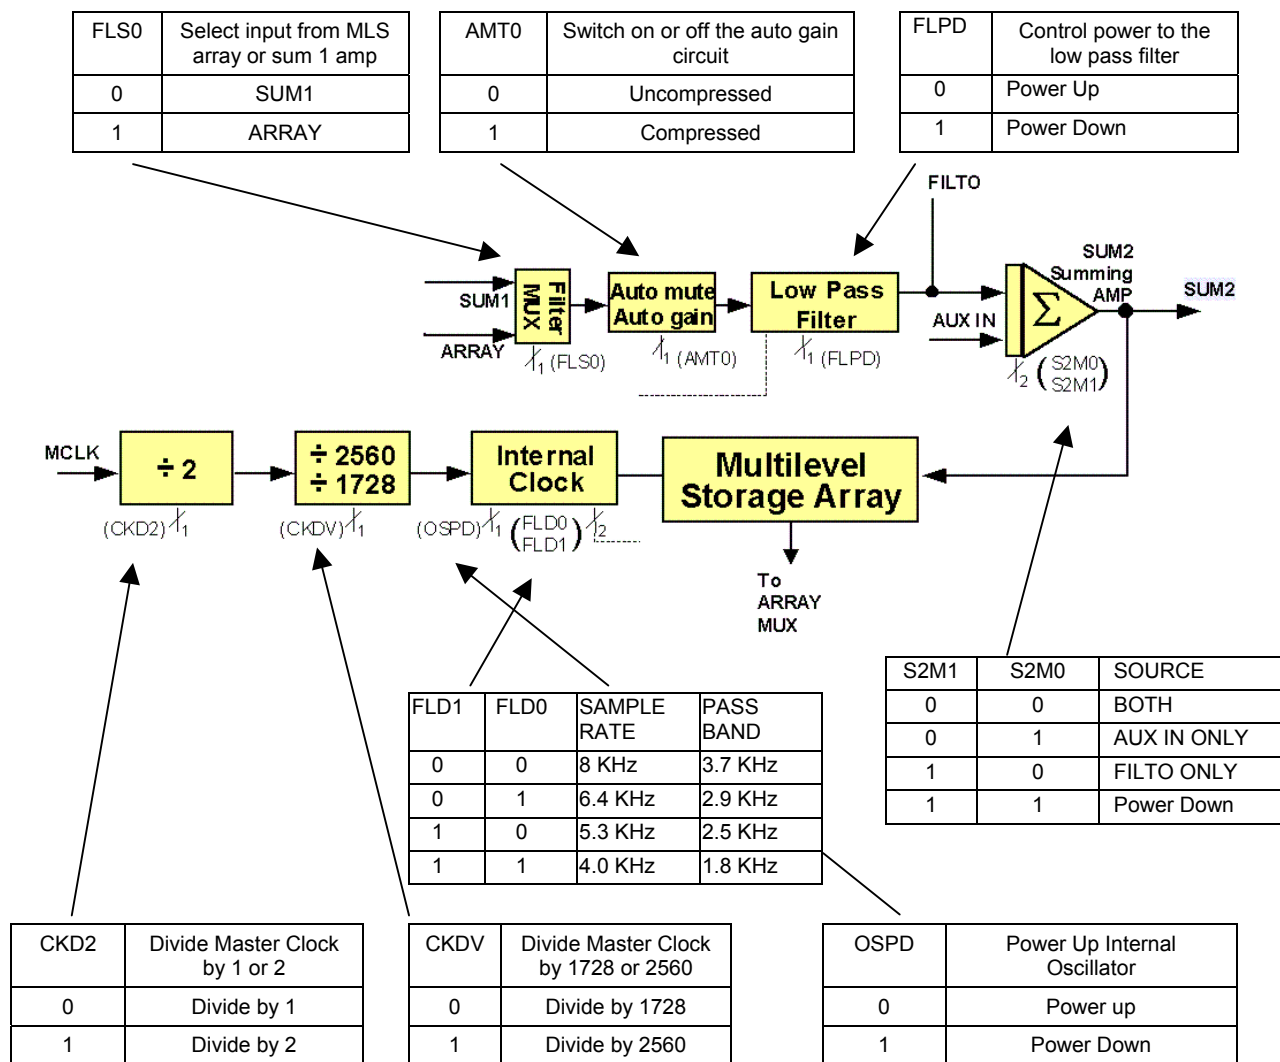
| FLS0 | Select input from MLS array or sum 1 amp |
|---|---|
| 0 | SUM1 |
| 1 | ARRAY |

| AMT0 | Switch on or off the auto gain circuit |
|---|---|
| 0 | Uncompressed |
| 1 | Compressed |

| FLPD | Control power to the low pass filter |
|---|---|
| 0 | Power Up |
| 1 | Power Down |

FILTO

SUM1

ARRAY

Filter MUX

$\not{}_1$ (FLS0)

Auto mute Auto gain

$\not{}_1$ (AMT0)

Low Pass Filter

$\not{}_1$ (FLPD)

AUX IN

SUM2 Summing AMP

$\Sigma$

SUM2

$\not{}_2$ $\binom{S2M0}{S2M1}$

MCLK

÷ 2

(CKD2) $\not{}_1$

÷ 2560 ÷ 1728

(CKDV) $\not{}_1$

Internal Clock

(OSPD) $\not{}_1$ $\binom{FLD0}{FLD1}$ $\not{}_2$

Multilevel Storage Array

To ARRAY MUX

| S2M1 | S2M0 | SOURCE |
|---|---|---|
| 0 | 0 | BOTH |
| 0 | 1 | AUX IN ONLY |
| 1 | 0 | FILTO ONLY |
| 1 | 1 | Power Down |

| FLD1 | FLD0 | SAMPLE RATE | PASS BAND |
|---|---|---|---|
| 0 | 0 | 8 KHz | 3.7 KHz |
| 0 | 1 | 6.4 KHz | 2.9 KHz |
| 1 | 0 | 5.3 KHz | 2.5 KHz |
| 1 | 1 | 4.0 KHz | 1.8 KHz |

| CKD2 | Divide Master Clock by 1 or 2 |
|---|---|
| 0 | Divide by 1 |
| 1 | Divide by 2 |

| CKDV | Divide Master Clock by 1728 or 2560 |
|---|---|
| 0 | Divide by 1728 |
| 1 | Divide by 2560 |

| OSPD | Power Up Internal Oscillator |
|---|---|
| 0 | Power up |
| 1 | Power Down |